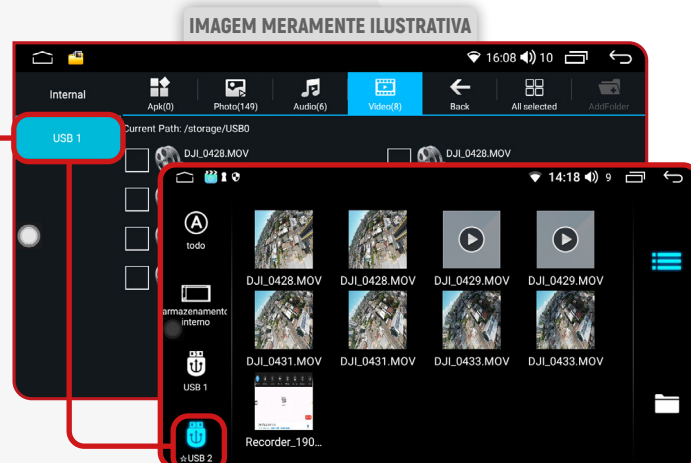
IMAGEM MERAMENTE ILUSTRATIVA

16:08 10

Internal

Apk(0)

Photo(149)

Audio(6)

Video(8)

Back

All selected

AddFolder

USB 1

Current Path: /storage/USB0

DJI_0428.MOV

DJI_0428.MOV

14:18 9

todo

armazenamento interno

USB 1

USB 2

DJI_0428.MOV

DJI_0428.MOV

DJI_0429.MOV

DJI_0429.MOV

DJI_0431.MOV

DJI_0431.MOV

DJI_0433.MOV

DJI_0433.MOV

Recorder_190...